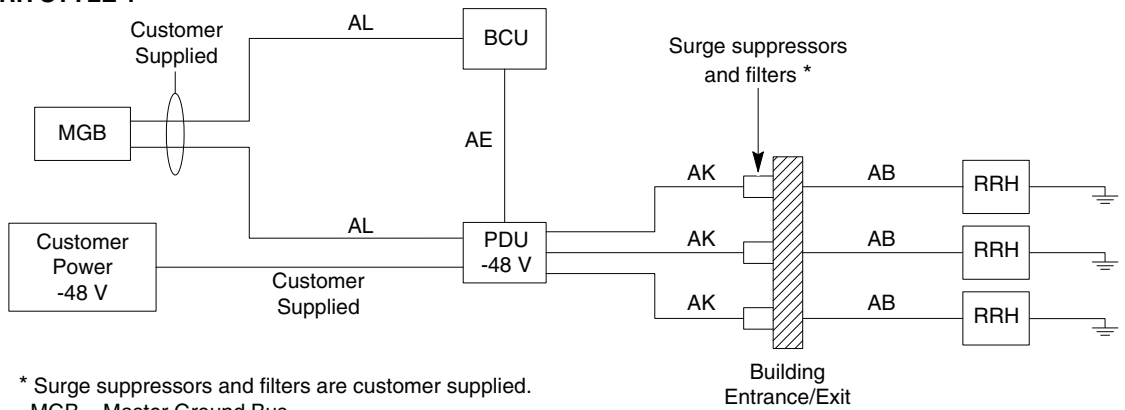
Customer Supplied

AL

BCU

Surge suppressors and filters *

MGB

AE

AK

AB

RRH

AL

Customer Power -48 V

PDU -48 V

AK

AB

RRH

Customer Supplied

AK

AB

RRH

Building Entrance/Exit

* Surge suppressors and filters are customer supplied.
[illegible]